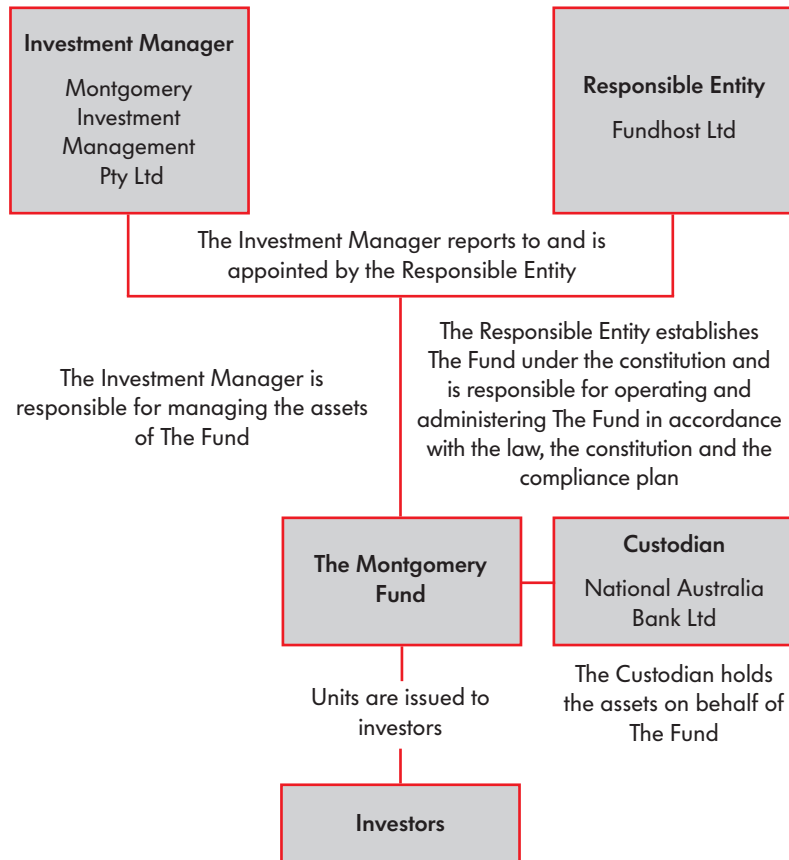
Investment Manager

Montgomery Investment Management Pty Ltd

Responsible Entity

Fundhost Ltd

The Investment Manager reports to and is appointed by the Responsible Entity

The Investment Manager is responsible for managing the assets of The Fund

The Responsible Entity establishes The Fund under the constitution and is responsible for operating and administering The Fund in accordance with the law, the constitution and the compliance plan

The Montgomery Fund

Custodian

National Australia Bank Ltd

The Custodian holds the assets on behalf of The Fund

Units are issued to investors

Investors